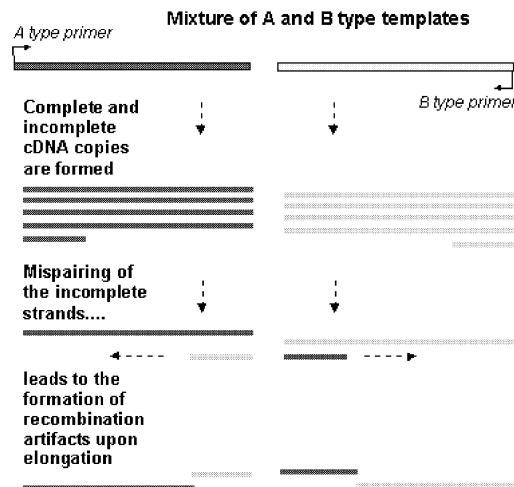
Mixture of A and B type templates

A type primer

B type primer

Complete and incomplete cDNA copies are formed

Mispairing of the incomplete strands....

leads to the formation of recombination artifacts upon elongation